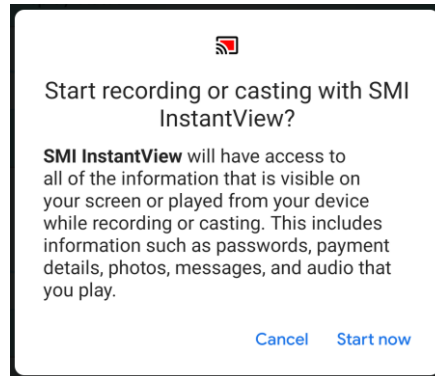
Start recording or casting with SMI InstantView?

SMI InstantView will have access to all of the information that is visible on your screen or played from your device while recording or casting. This includes information such as passwords, payment details, photos, messages, and audio that you play.

Cancel Start now